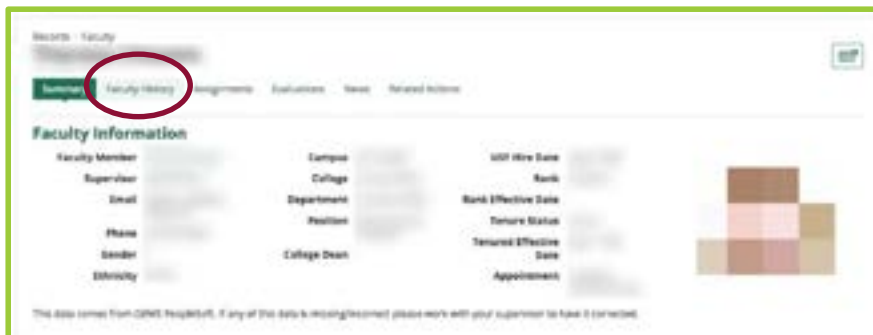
Records › Faculty

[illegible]

Summary | Faculty History | Assignments | Evaluations | News | Related Actions

Faculty Information

Faculty Member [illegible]
Supervisor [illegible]
Email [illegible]
Phone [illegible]
Gender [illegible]
Ethnicity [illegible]

Campus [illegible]
College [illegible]
Department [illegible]
Position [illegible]
College Dean

USF Hire Date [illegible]
Rank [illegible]
Rank Effective Date
Tenure Status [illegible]
Tenured Effective Date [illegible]
Appointment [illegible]

This data comes from GEMS PeopleSoft. If any of this data is missing/incorrect please work with your supervisor to have it corrected.